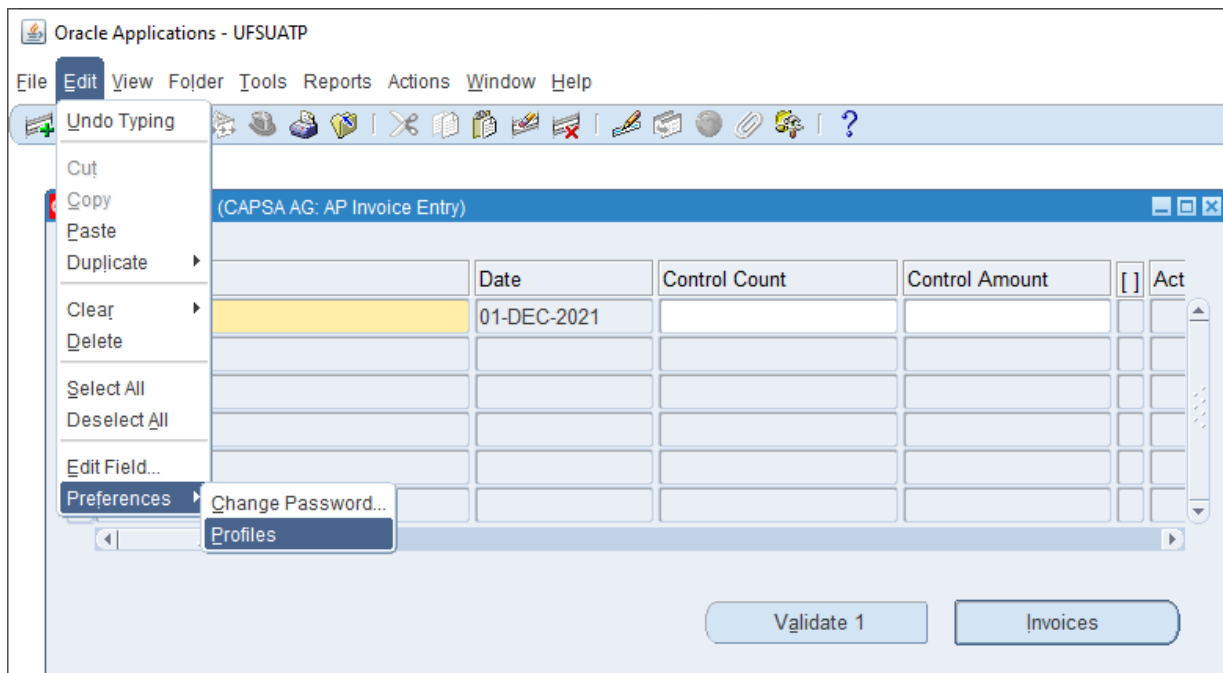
Oracle Applications - UFSUATP

File Edit View Folder Tools Reports Actions Window Help

Undo Typing
Cut
Copy
Paste
Duplicate
Clear
Delete
Select All
Deselect All
Edit Field...
Preferences

Change Password...
Profiles

(CAPSA AG: AP Invoice Entry)

| | Date | Control Count | Control Amount | [ ] | Act |
|---|---|---|---|---|---|
| | 01-DEC-2021 | | | | |
| | | | | | |
| | | | | | |
| | | | | | |
| | | | | | |
| | | | | | |

Validate 1

Invoices